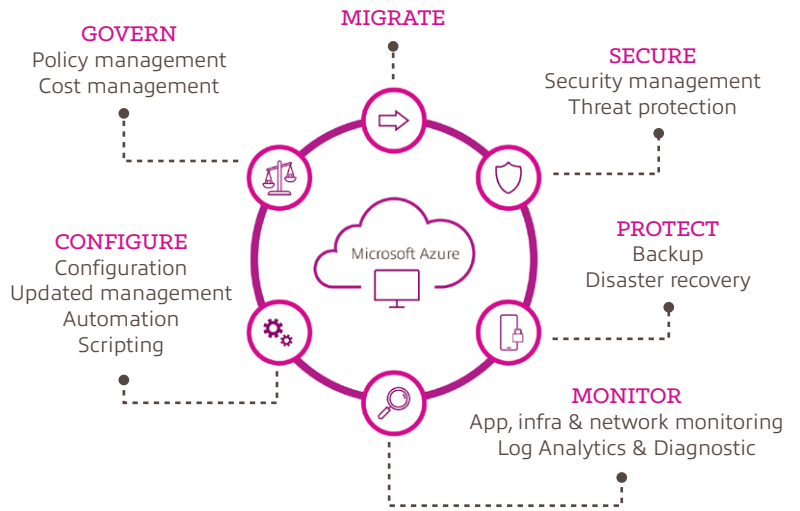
GOVERN
Policy management
Cost management

MIGRATE

SECURE
Security management
Threat protection

CONFIGURE
Configuration
Updated management
Automation
Scripting

Microsoft Azure

PROTECT
Backup
Disaster recovery

MONITOR
App, infra & network monitoring
Log Analytics & Diagnostic